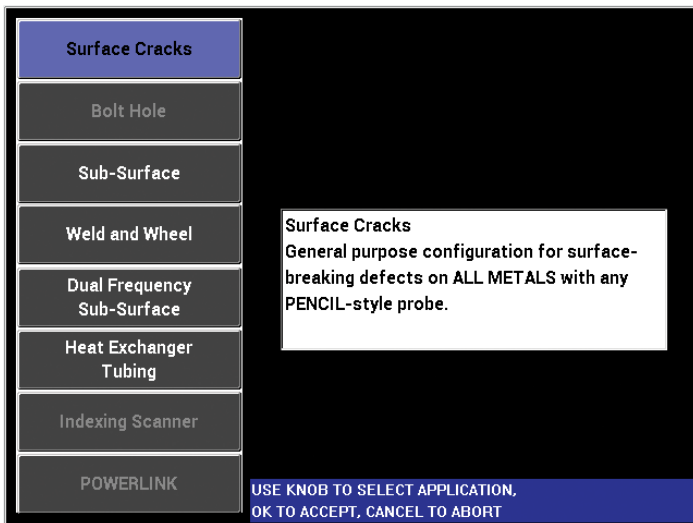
Surface Cracks

Bolt Hole

Sub-Surface

Weld and Wheel

Dual Frequency Sub-Surface

Heat Exchanger Tubing

Indexing Scanner

POWERLINK

Surface Cracks
General purpose configuration for surface-breaking defects on ALL METALS with any PENCIL-style probe.

USE KNOB TO SELECT APPLICATION,
OK TO ACCEPT, CANCEL TO ABORT